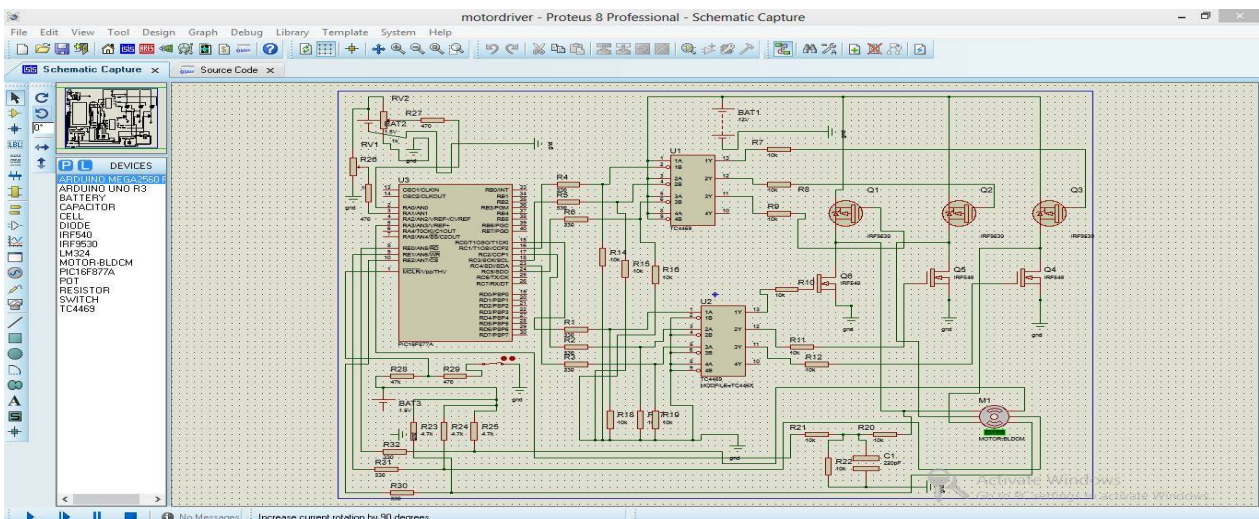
motordriver - Proteus 8 Professional - Schematic Capture

File Edit View Tool Design Graph Debug Library Template System Help

Schematic Capture × Source Code ×

P L DEVICES
ARDUINO MEGA2560 R
ARDUINO UNO R3
BATTERY
CAPACITOR
CELL
DIODE
IRF540
IRF9530
LM324
MOTOR-BLDCM
PIC16F877A
POT
RESISTOR
SWITCH
TC4469

RV2
R27
470
BAT2
RV1
R26
U3
R4
R5
R6
R14
R15
R16
U1
BAT1
R7
R8
R9
Q1
Q2
Q3
IRF9530
IRF9530
IRF9530
Q6
IRF540
Q5
IRF540
Q4
IRF540
R10
U2
R1
R2
R3
R11
R12
TC4469
R28
47k
R29
470
BAT3
R23
R24
R25
R18
R17
R19
R32
R31
R30
R21
R20
R22
C1
M1
MOTOR-BLDCM
gnd
PIC16F877A
MCLR/Vpp/THV

Activate Windows
Go to Settings to activate Windows

No Messages Increase current rotation by 90 degrees